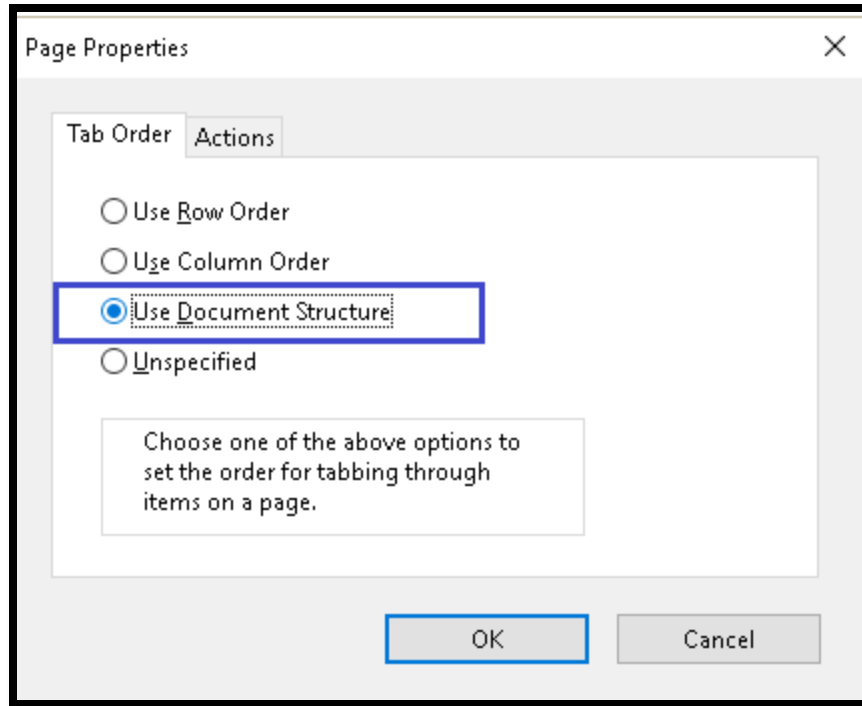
Page Properties

×

Tab Order

Actions

Use Row Order

Use Column Order

Use Document Structure

Unspecified

Choose one of the above options to set the order for tabbing through items on a page.

OK

Cancel